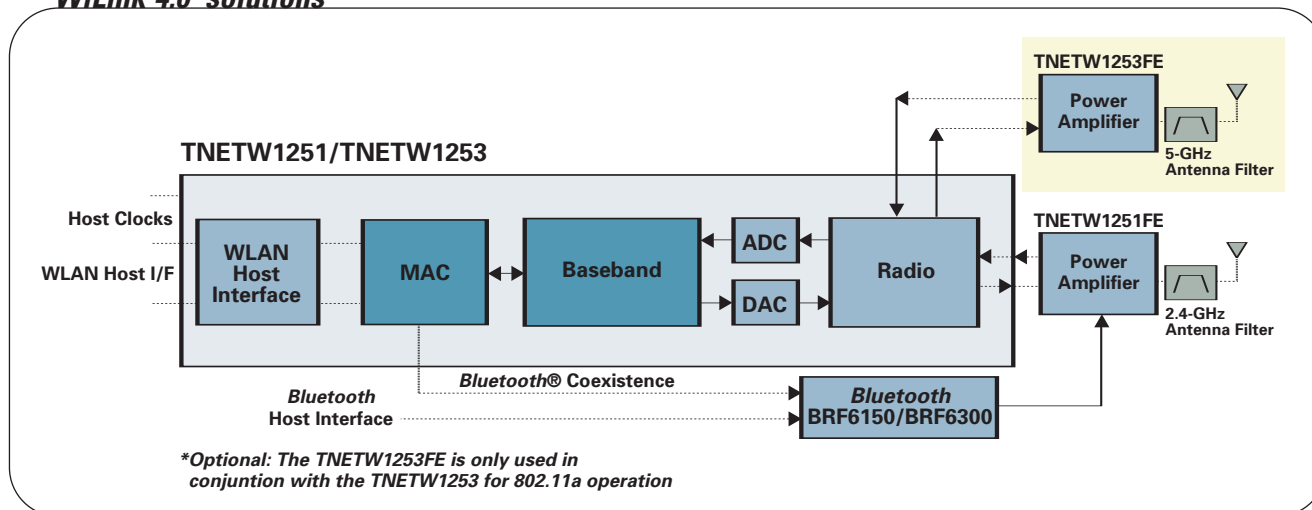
WiLink 4.0 Solutions

TNETW1253FE

Power Amplifier

5-GHz Antenna Filter

TNETW1251/TNETW1253

Host Clocks

WLAN Host I/F

WLAN Host Interface

MAC

Baseband

ADC

DAC

Radio

TNETW1251FE

Power Amplifier

2.4-GHz Antenna Filter

Bluetooth® Coexistence

Bluetooth Host Interface

Bluetooth BRF6150/BRF6300

*Optional: The TNETW1253FE is only used in conjuntion with the TNETW1253 for 802.11a operation